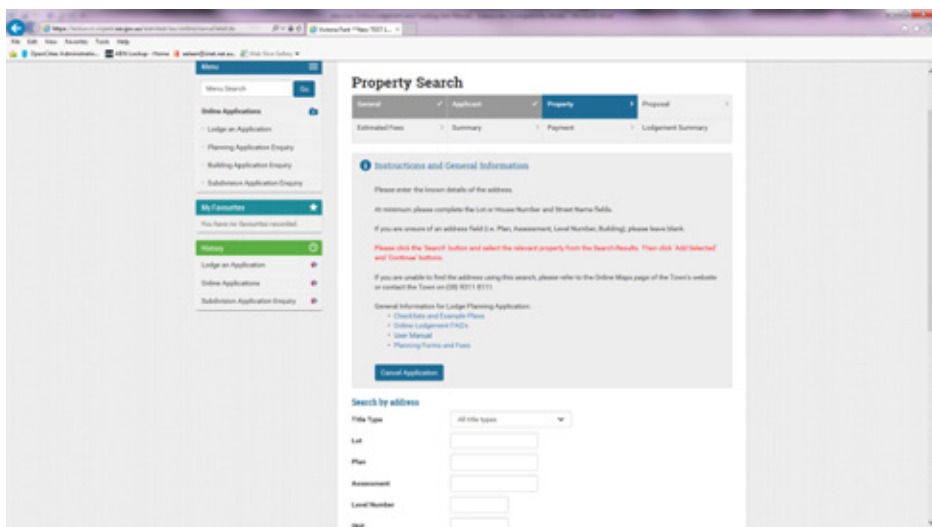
File Edit View Favorites Tools Help

OpenCities Administratio... ABN Lookup - Home

Menu

Menu Search Go

Online Applications

Lodge an Application

Planning Application Enquiry

Building Application Enquiry

Subdivision Application Enquiry

My Favourites

You have no favourites recorded.

History

Lodge an Application

Online Applications

Subdivision Application Enquiry

Property Search

| General | Applicant | Property | Proposal |
|---|---|---|---|
| Estimated Fees | Summary | Payment | Lodgement Summary |

Instructions and General Information

Please enter the known details of the address.

At minimum, please complete the Lot or House Number and Street Name fields.

If you are unsure of an address field (i.e. Plan, Assessment, Level Number, Building), please leave blank.

Please click the 'Search' button and select the relevant property from the Search Results. Then click 'Add Selected and Continue' button.

If you are unable to find the address using this search, please refer to the Online Maps page of the Town's website or contact the Town on (08) 9311 8111.

General Information for Lodge Planning Application:
• Checklists and Example Plans
• Online Lodgement FAQ's
• User Manual
• Planning Forms and Fees

Cancel Application

Search by address

Title Type All title types

Lot

Plan

Assessment

Level Number

Unit